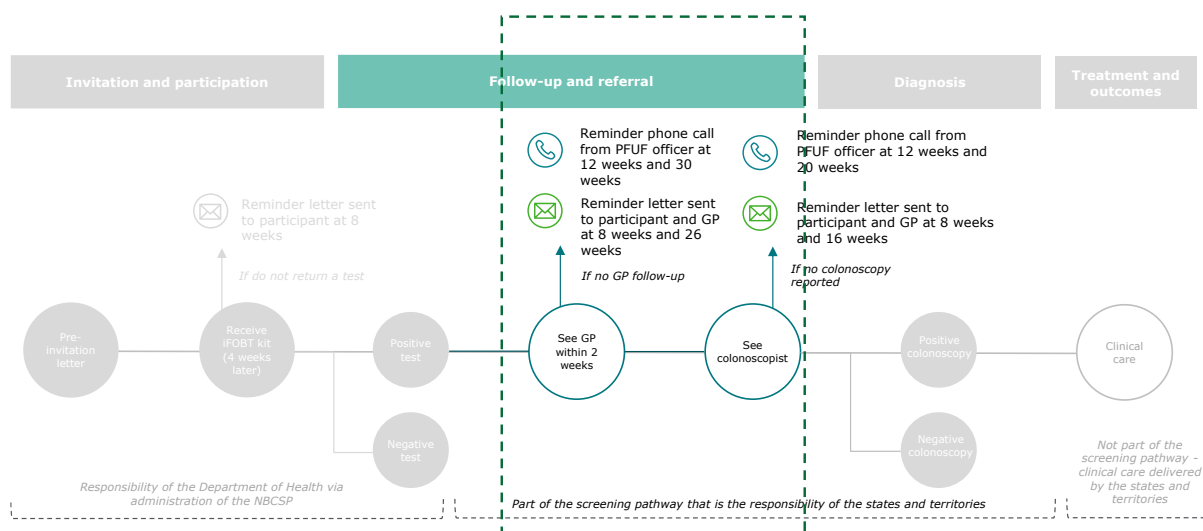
Invitation and participation

Follow-up and referral

Diagnosis

Treatment and outcomes

Reminder phone call from PFUF officer at 12 weeks and 30 weeks

Reminder letter sent to participant and GP at 8 weeks and 26 weeks

If no GP follow-up

Reminder phone call from PFUF officer at 12 weeks and 20 weeks

Reminder letter sent to participant and GP at 8 weeks and 16 weeks

If no colonoscopy reported

Reminder letter sent to participant at 8 weeks

If do not return a test

Pre-invitation letter

Receive iFOBT kit (4 weeks later)

Positive test

Negative test

See GP within 2 weeks

See colonoscopist

Positive colonoscopy

Negative colonoscopy

Clinical care

Responsibility of the Department of Health via administration of the NBCSP

Part of the screening pathway that is the responsibility of the states and territories

Not part of the screening pathway - clinical care delivered by the states and territories